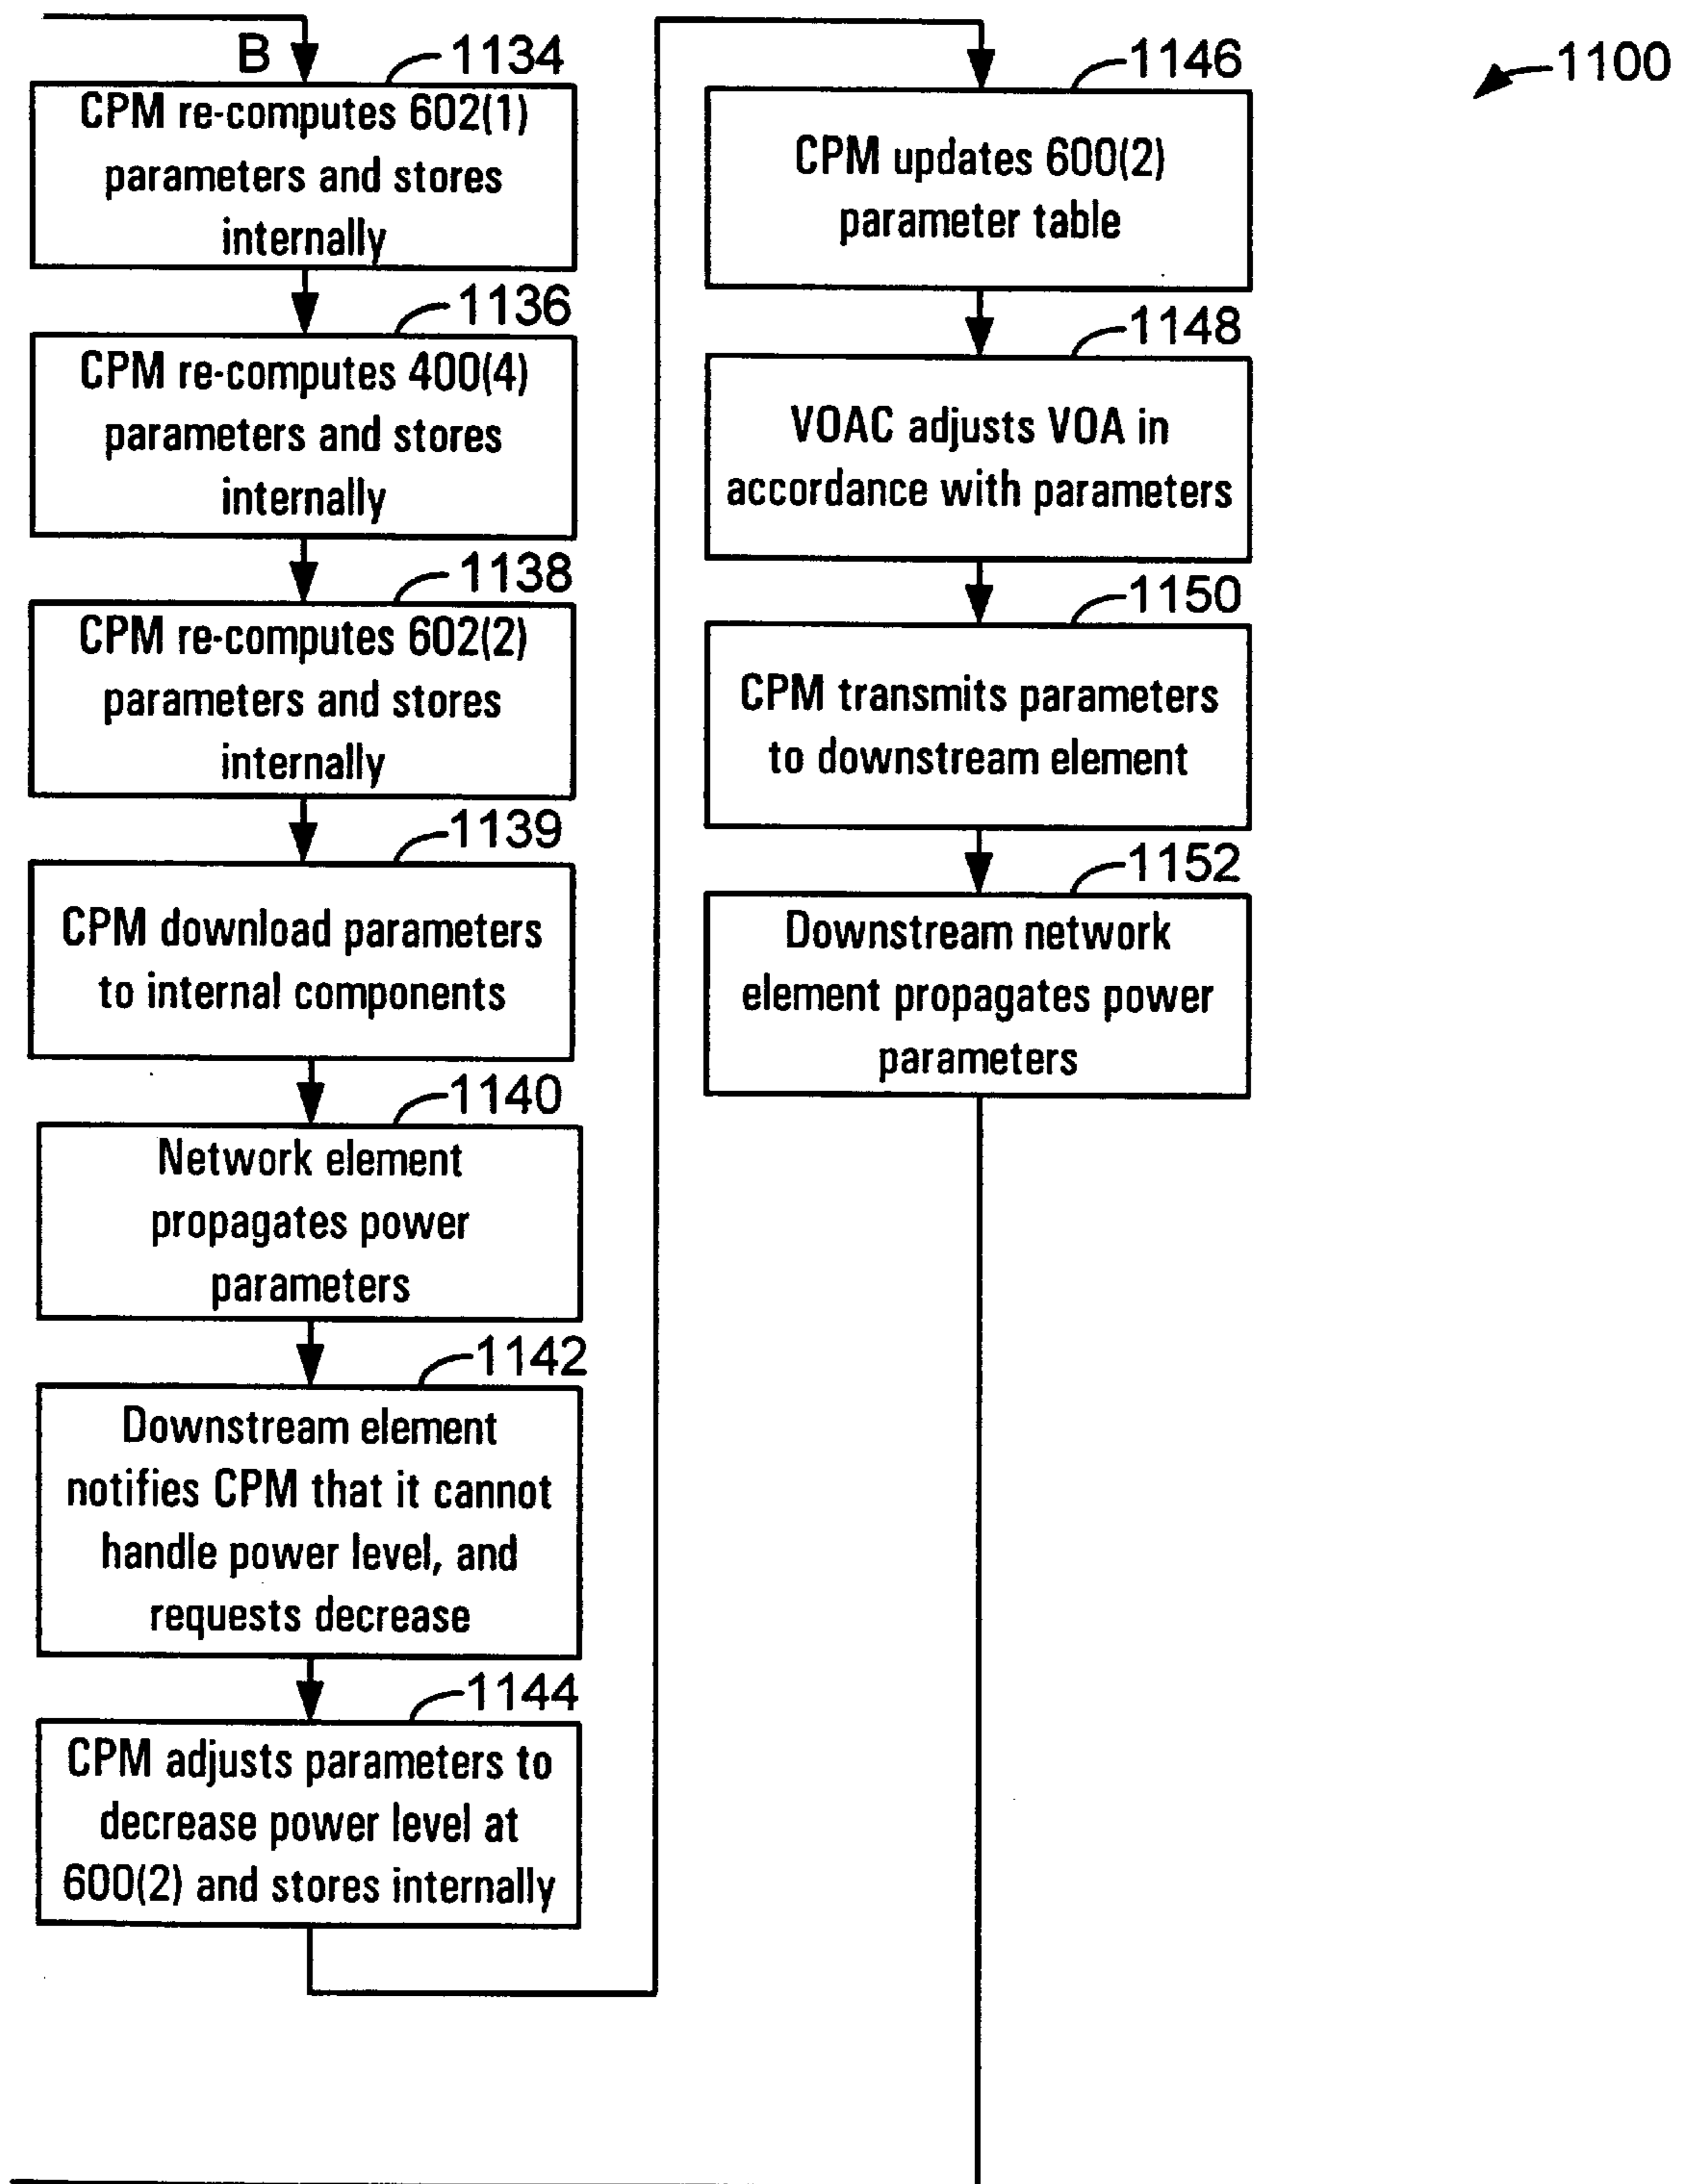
B

1134

CPM re-computes 602(1) parameters and stores internally

1136

CPM re-computes 400(4) parameters and stores internally

1138

CPM re-computes 602(2) parameters and stores internally

1139

CPM download parameters to internal components

1140

Network element propagates power parameters

1142

Downstream element notifies CPM that it cannot handle power level, and requests decrease

1144

CPM adjusts parameters to decrease power level at 600(2) and stores internally

1146

CPM updates 600(2) parameter table

1148

VOAC adjusts VOA in accordance with parameters

1150

CPM transmits parameters to downstream element

1152

Downstream network element propagates power parameters

1100